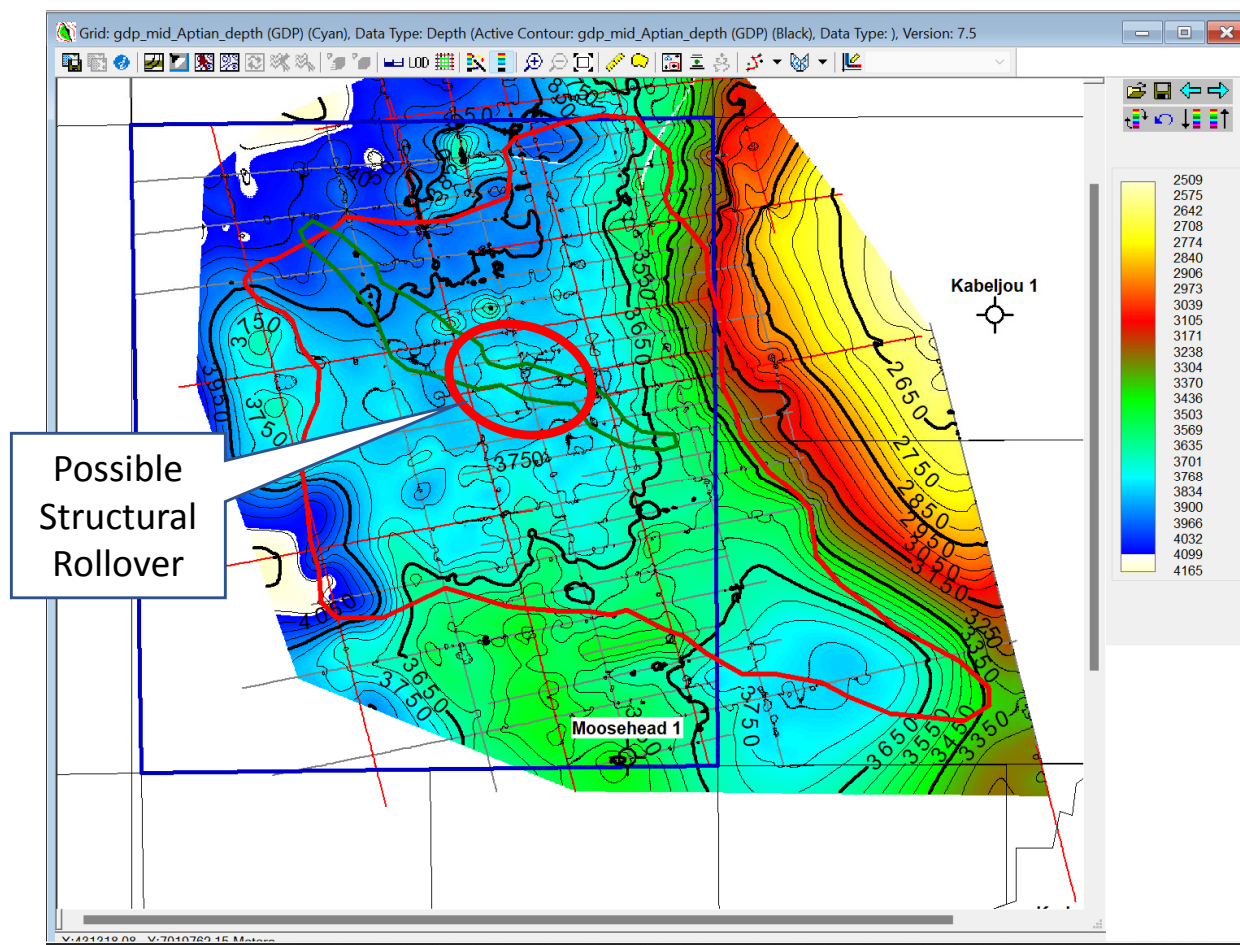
Grid: gdp_mid_Aptian_depth (GDP) (Cyan), Data Type: Depth (Active Contour: gdp_mid_Aptian_depth (GDP) (Black), Data Type: ), Version: 7.5

LOD

2509
2575
2642
2708
2774
2840
2906
2973
3039
3105
3171
3238
3304
3370
3436
3503
3569
3635
3701
3768
3834
3900
3966
4032
4099
4165

Kabeljou 1

Possible Structural Rollover

3750
3750
3950
3750
3550
3650
4050
3650
3750
3750
3650
3550
3450
3350
3250
3150
3050
2950
2850
2750
2650
3750

Moosehead 1

X:431218.08 Y:7010762.15 Meters